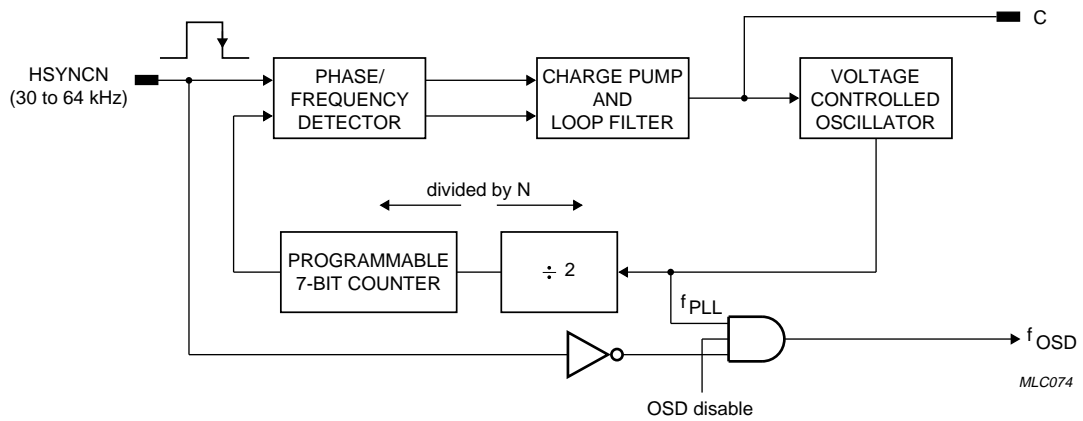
C

HSYNCN
(30 to 64 kHz)

PHASE/
FREQUENCY
DETECTOR

CHARGE PUMP
AND
LOOP FILTER

VOLTAGE
CONTROLLED
OSCILLATOR

divided by N

PROGRAMMABLE
7-BIT COUNTER

$\div$ 2

$f_{PLL}$

$f_{OSD}$

MLC074

OSD disable